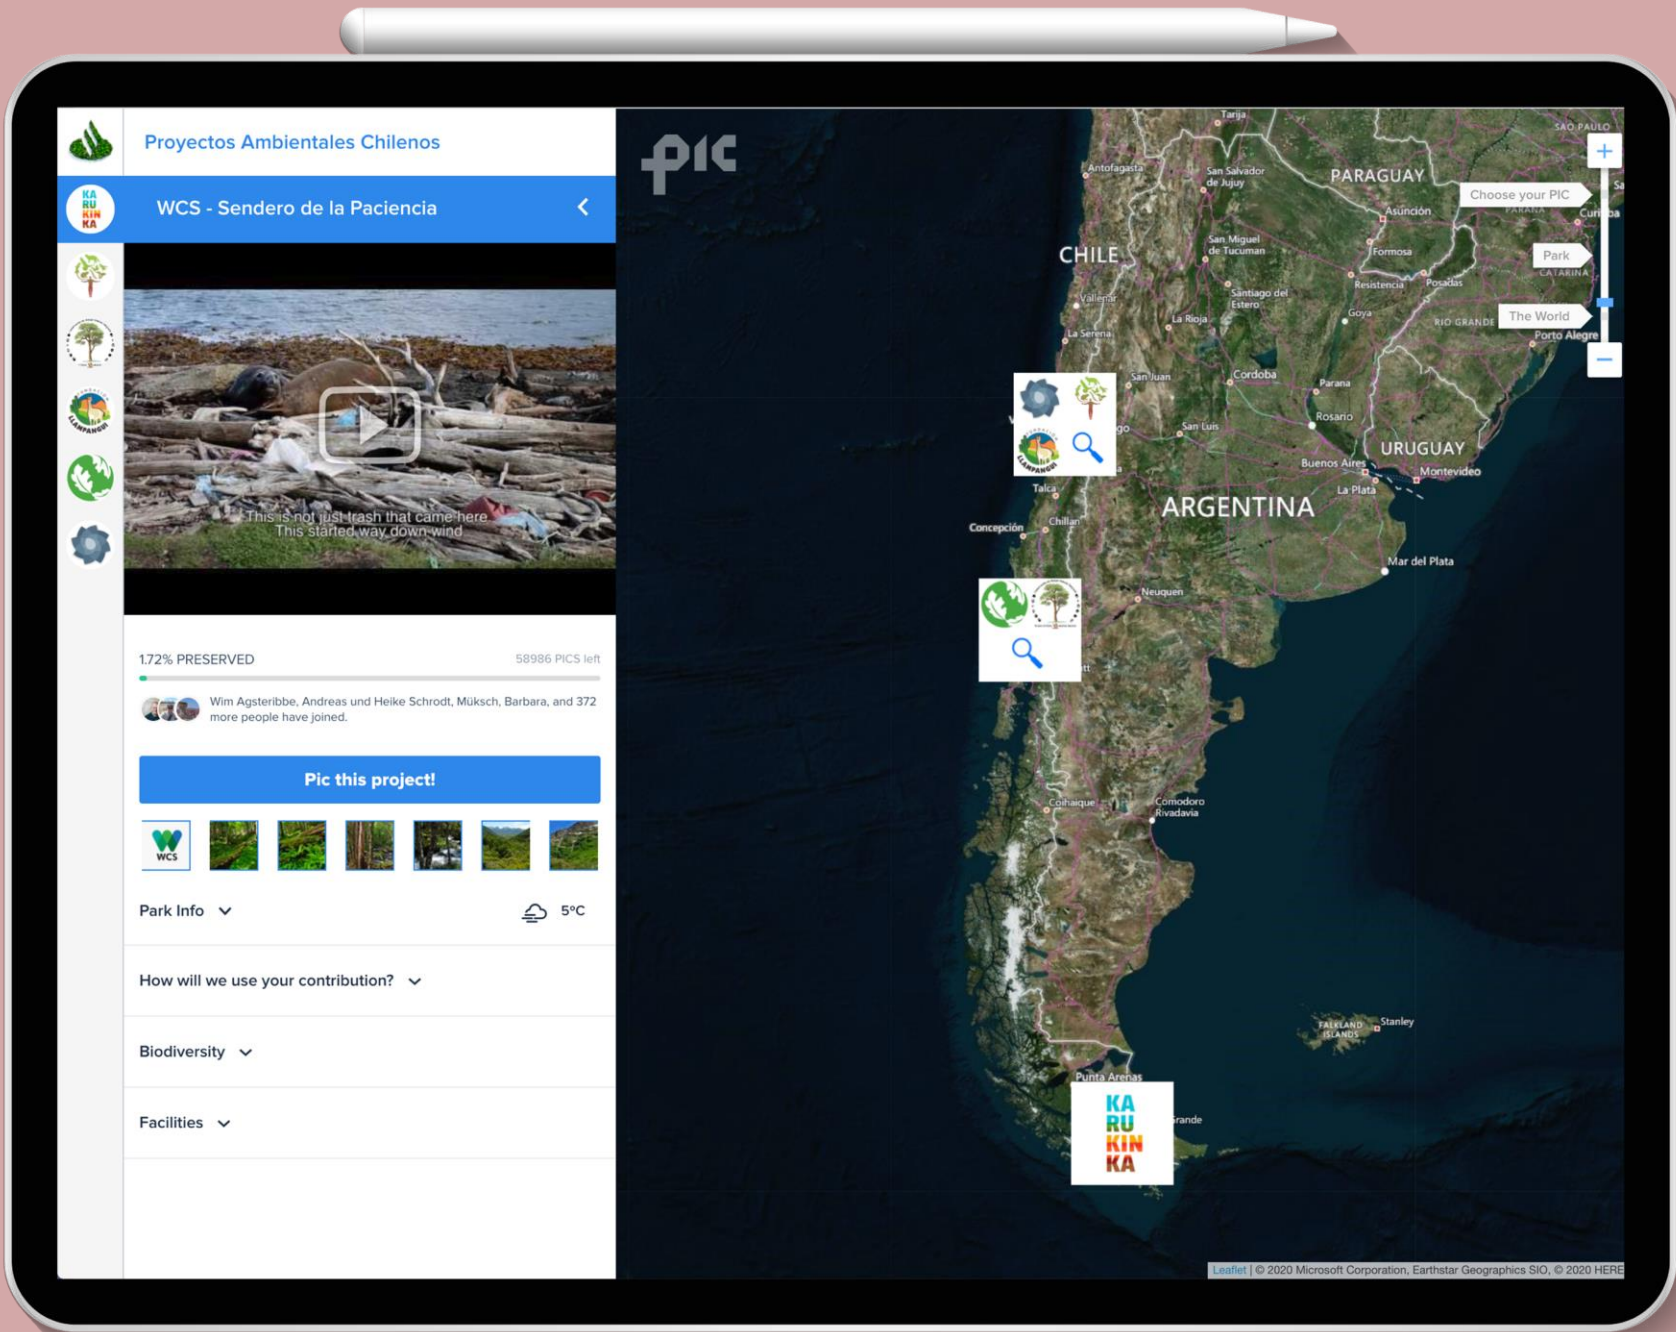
Proyectos Ambientales Chilenos

KA RU KIN KA

WCS - Sendero de la Paciencia

This is not just trash that came here
This started way down wind

1.72% PRESERVED

58986 PICS left

Wim Agsteribbe, Andreas und Heike Schrodt, Müksch, Barbara, and 372 more people have joined.

Pic this project!

WCS

Park Info

5°C

How will we use your contribution?

Biodiversity

Facilities

pic

Tarija

SAO PAULO

Antofagasta

San Salvador de Jujuy

PARAGUAY

Choose your PIC

Asunción

Curitiba

CHILE

San Miguel de Tucuman

Formosa

Park

CATARINA

Vallenar

Resistencia

Posadas

Santiago del Estero

La Serena

La Rioja

Goya

RIO GRANDE

The World

Porto Alegre

San Juan

Cordoba

Parana

Rosario

San Luis

URUGUAY

Buenos Aires

Montevideo

La Plata

Talca

ARGENTINA

Concepción

Chillan

Mar del Plata

Neuquen

Coihaique

Comodoro Rivadavia

FALKLAND ISLANDS

Stanley

Punta Arenas

KA RU KIN KA

Grande

Leaflet | © 2020 Microsoft Corporation, Earthstar Geographics SIO, © 2020 HERE